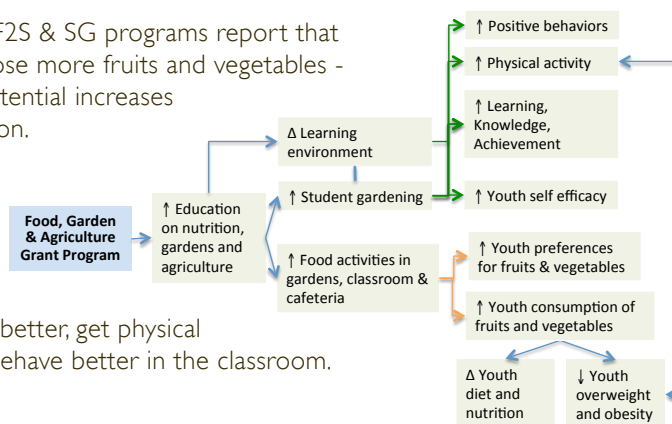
F2S & SG programs report that
ose more fruits and vegetables -
tential increases
on.

better, get physical
ehave better in the classroom.

Food, Garden & Agriculture Grant Program

↑ Education on nutrition, gardens and agriculture

Δ Learning environment

↑ Student gardening

↑ Food activities in gardens, classroom & cafeteria

↑ Positive behaviors

↑ Physical activity

↑ Learning, Knowledge, Achievement

↑ Youth self efficacy

↑ Youth preferences for fruits & vegetables

↑ Youth consumption of fruits and vegetables

Δ Youth diet and nutrition

↓ Youth overweight and obesity